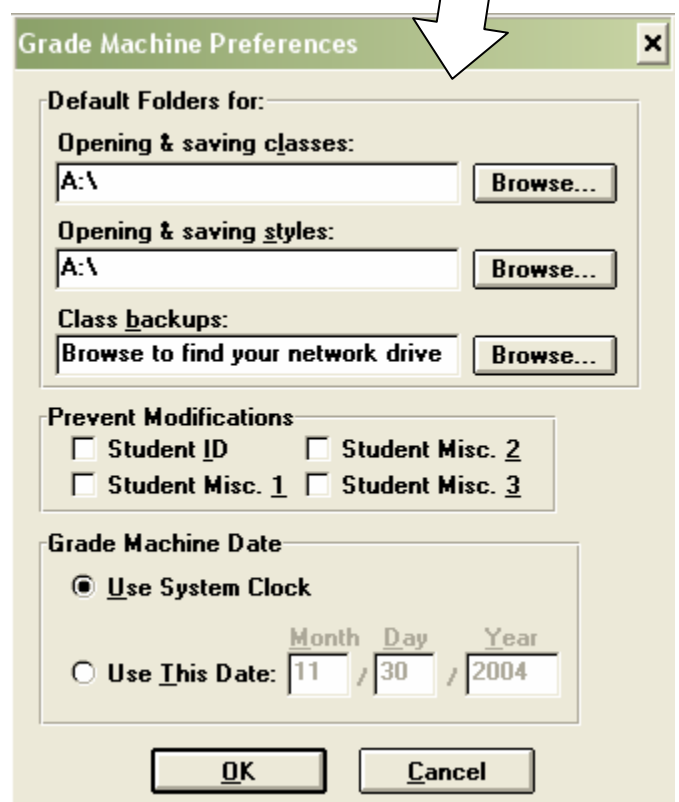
Grade Machine Preferences

×

Default Folders for:

Opening & saving classes:

A:\

Browse...

Opening & saving styles:

A:\

Browse...

Class backups:

Browse to find your network drive

Browse...

Prevent Modifications

Student ID

Student Misc. 2

Student Misc. 1

Student Misc. 3

Grade Machine Date

Use System Clock

Month Day Year

Use This Date: 11 / 30 / 2004

OK

Cancel